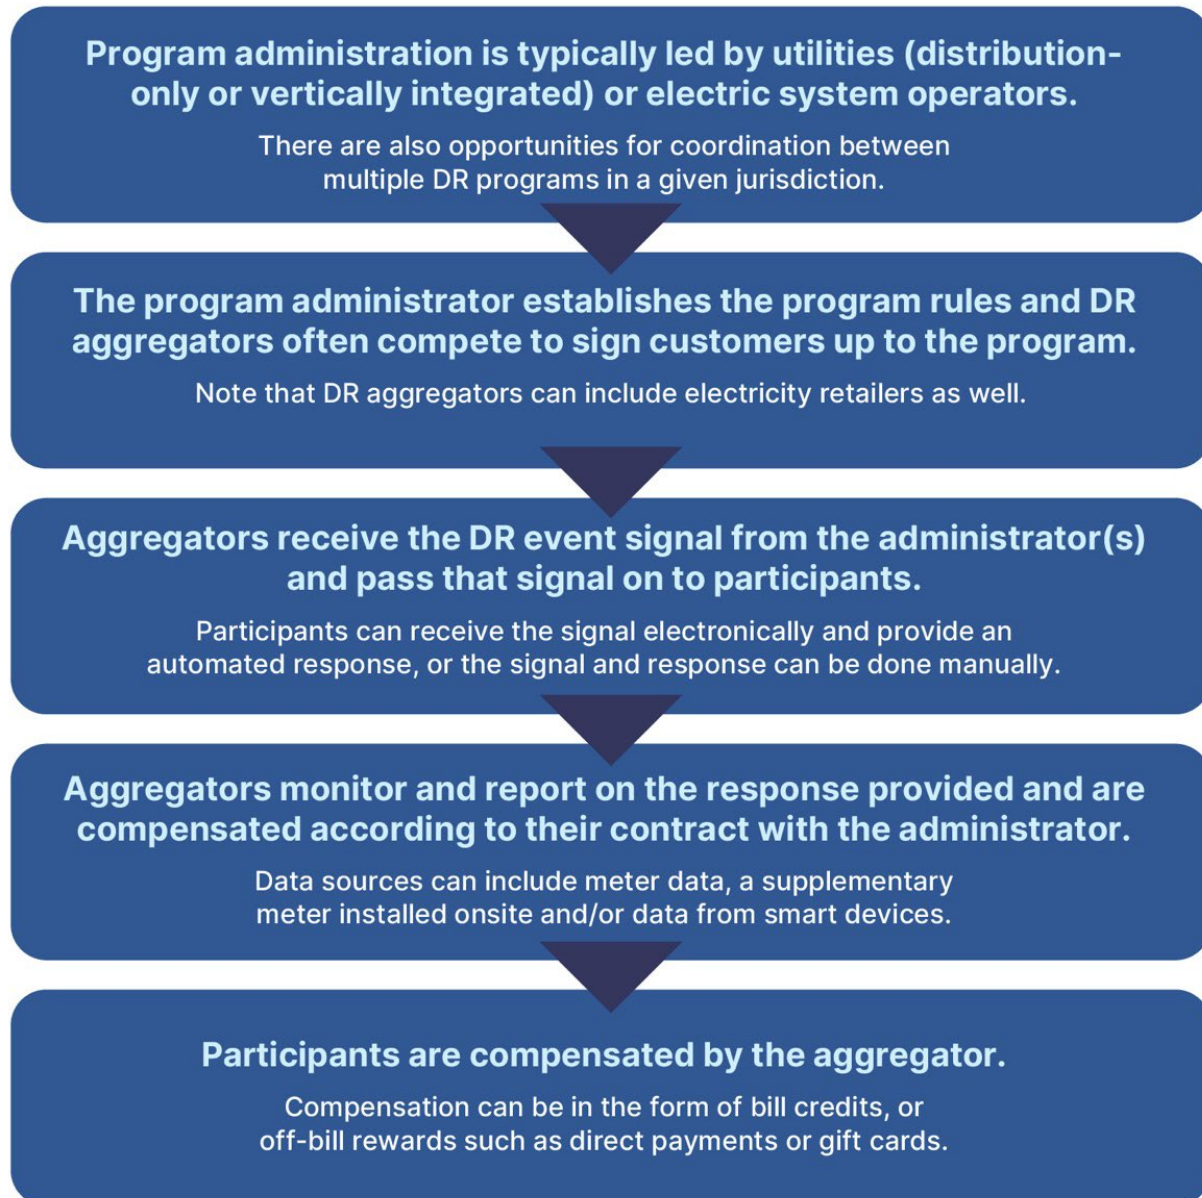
Program administration is typically led by utilities (distribution-only or vertically integrated) or electric system operators.

There are also opportunities for coordination between multiple DR programs in a given jurisdiction.

The program administrator establishes the program rules and DR aggregators often compete to sign customers up to the program.

Note that DR aggregators can include electricity retailers as well.

Aggregators receive the DR event signal from the administrator(s) and pass that signal on to participants.

Participants can receive the signal electronically and provide an automated response, or the signal and response can be done manually.

Aggregators monitor and report on the response provided and are compensated according to their contract with the administrator.

Data sources can include meter data, a supplementary meter installed onsite and/or data from smart devices.

Participants are compensated by the aggregator.

Compensation can be in the form of bill credits, or off-bill rewards such as direct payments or gift cards.